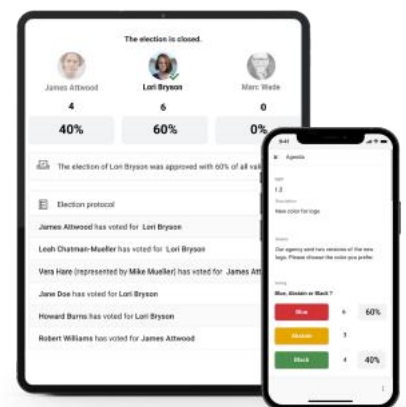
The election is closed.

James Attwood
4
40%

Lori Bryson
6
60%

Marc Wade
0
0%

The election of Lori Bryson was approved with 60% of all vali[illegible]

Election protocol

James Attwood has voted for Lori Bryson

Leah Chatman-Mueller has voted for Lori Bryson

Vera Hare (represented by Mike Mueller) has voted for James A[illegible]

Jane Doe has voted for Lori Bryson

Howard Burns has voted for Lori Bryson

Robert Williams has voted for James Attwood

Agenda

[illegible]
1.3
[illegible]
New color for logo

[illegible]
Our agency sent two versions of the new logo. Please choose the color you prefer.

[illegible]
Blue, Abstain or Black ?

| Blue | 6 | 60% |
|---|---|---|
| Abstain | 0 | |
| Black | 4 | 40% |